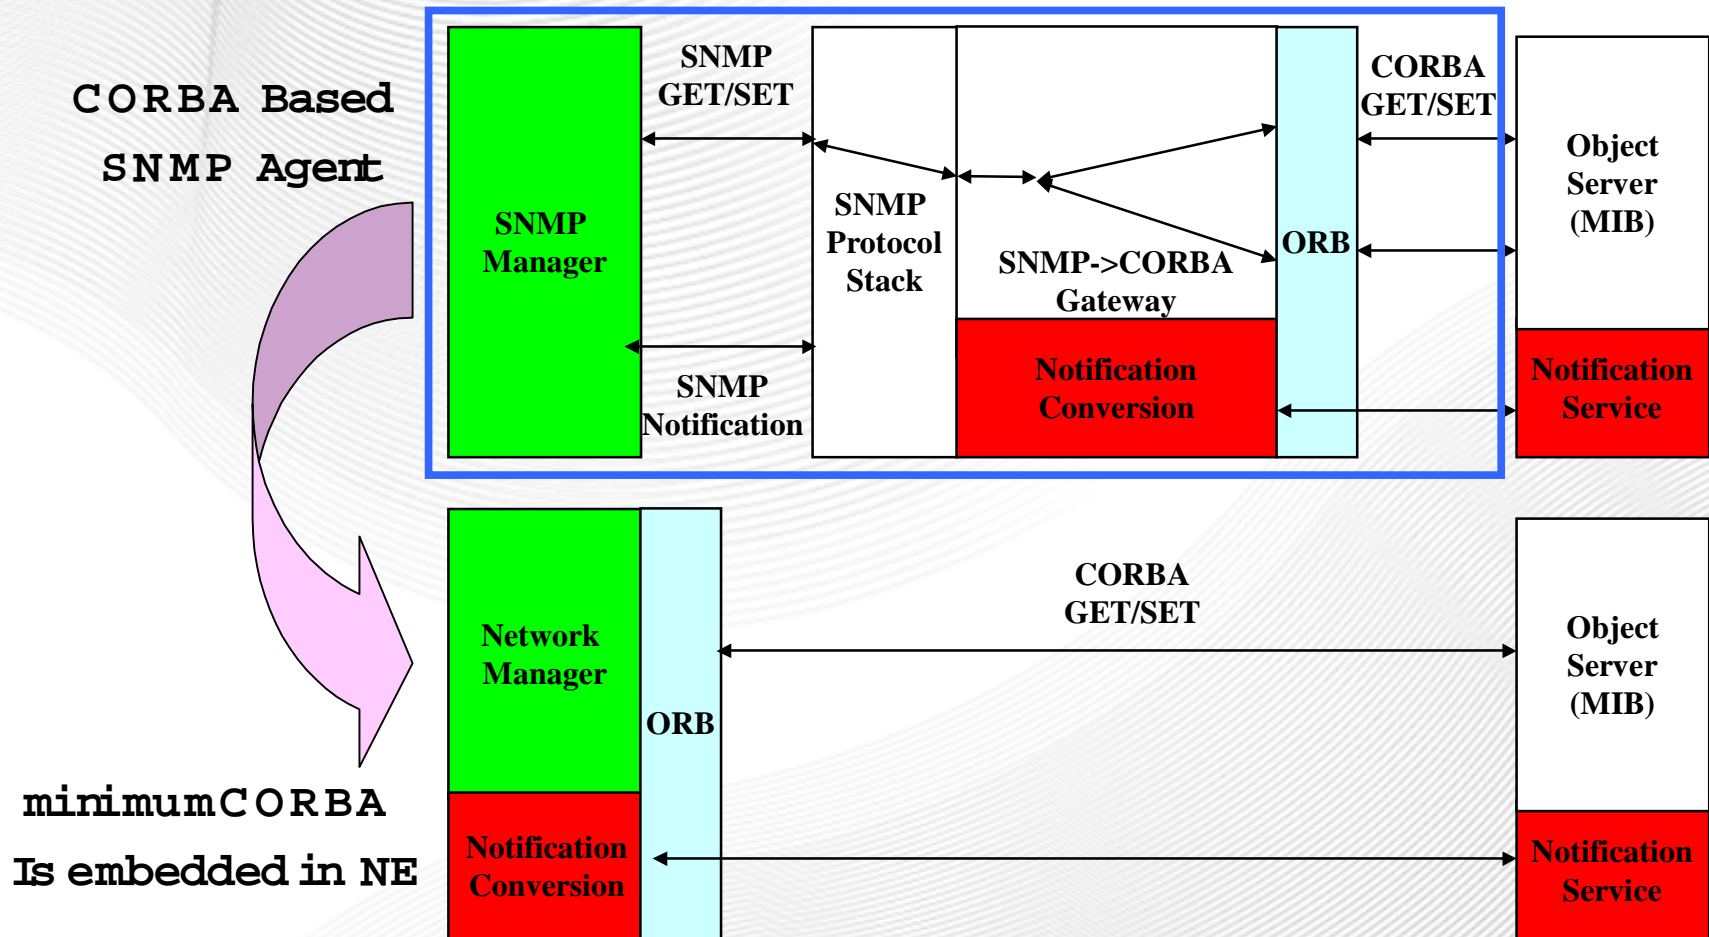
CORBA Based SNMP Agent

SNMP Manager

SNMP GET/SET

SNMP Notification

SNMP Protocol Stack

SNMP->CORBA Gateway

Notification Conversion

ORB

CORBA GET/SET

Object Server (MIB)

Notification Service

minimumCORBA Is embedded in NE

Network Manager

Notification Conversion

ORB

CORBA GET/SET

Object Server (MIB)

Notification Service